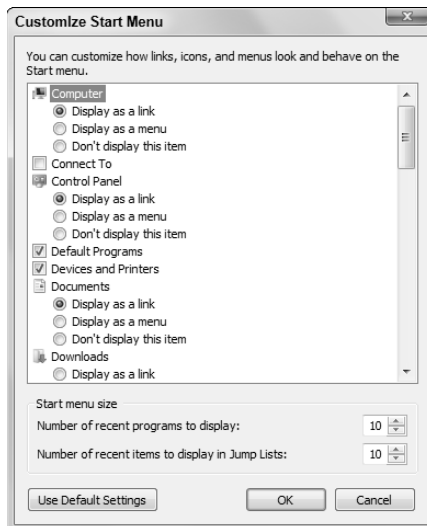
Customize Start Menu

You can customize how links, icons, and menus look and behave on the Start menu.

Computer
Display as a link
Display as a menu
Don't display this item
Connect To
Control Panel
Display as a link
Display as a menu
Don't display this item
Default Programs
Devices and Printers
Documents
Display as a link
Display as a menu
Don't display this item
Downloads
Display as a link

Start menu size
Number of recent programs to display: 10
Number of recent items to display in Jump Lists: 10

Use Default Settings
OK
Cancel